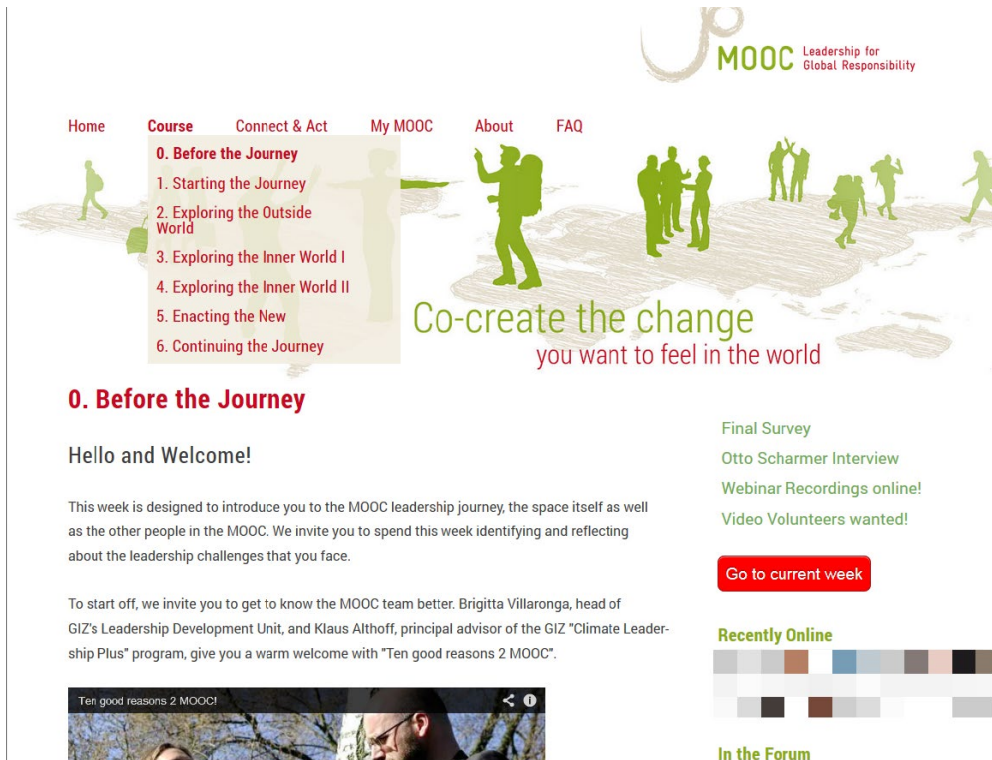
MOOC Leadership for Global Responsibility

Home Course Connect & Act My MOOC About FAQ

0. Before the Journey
1. Starting the Journey
2. Exploring the Outside World
3. Exploring the Inner World I
4. Exploring the Inner World II
5. Enacting the New
6. Continuing the Journey

Co-create the change
you want to feel in the world

0. Before the Journey

Hello and Welcome!

This week is designed to introduce you to the MOOC leadership journey, the space itself as well as the other people in the MOOC. We invite you to spend this week identifying and reflecting about the leadership challenges that you face.

To start off, we invite you to get to know the MOOC team better. Brigitta Villaronga, head of GIZ's Leadership Development Unit, and Klaus Althoff, principal advisor of the GIZ "Climate Leadership Plus" program, give you a warm welcome with "Ten good reasons 2 MOOC".

Ten good reasons 2 MOOC!

Final Survey
Otto Scharmer Interview
Webinar Recordings online!
Video Volunteers wanted!

Go to current week

Recently Online

In the Forum